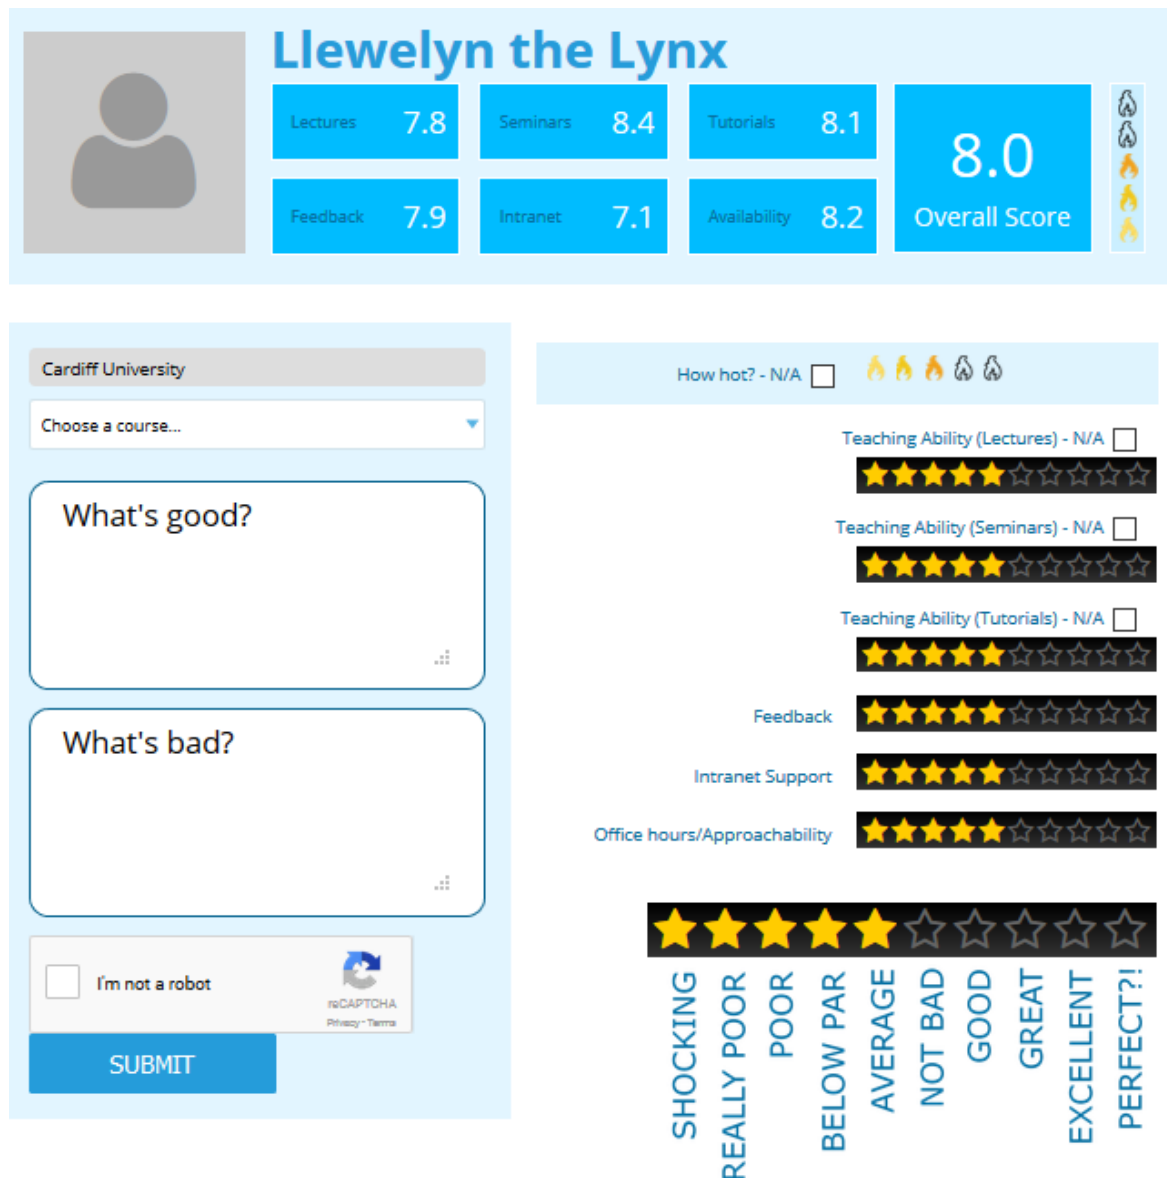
Llewelyn the Lynx

| Lectures 7.8 | Seminars 8.4 | Tutorials 8.1 |
|---|---|---|
| Feedback 7.9 | Intranet 7.1 | Availability 8.2 |

8.0
Overall Score

Cardiff University

Choose a course...

What's good?

What's bad?

I'm not a robot
reCAPTCHA
Privacy - Terms

SUBMIT

How hot? - N/A

Teaching Ability (Lectures) - N/A

Teaching Ability (Seminars) - N/A

Teaching Ability (Tutorials) - N/A

Feedback

Intranet Support

Office hours/Approachability

SHOCKING
REALLY POOR
POOR
BELOW PAR
AVERAGE
NOT BAD
GOOD
GREAT
EXCELLENT
PERFECT?!